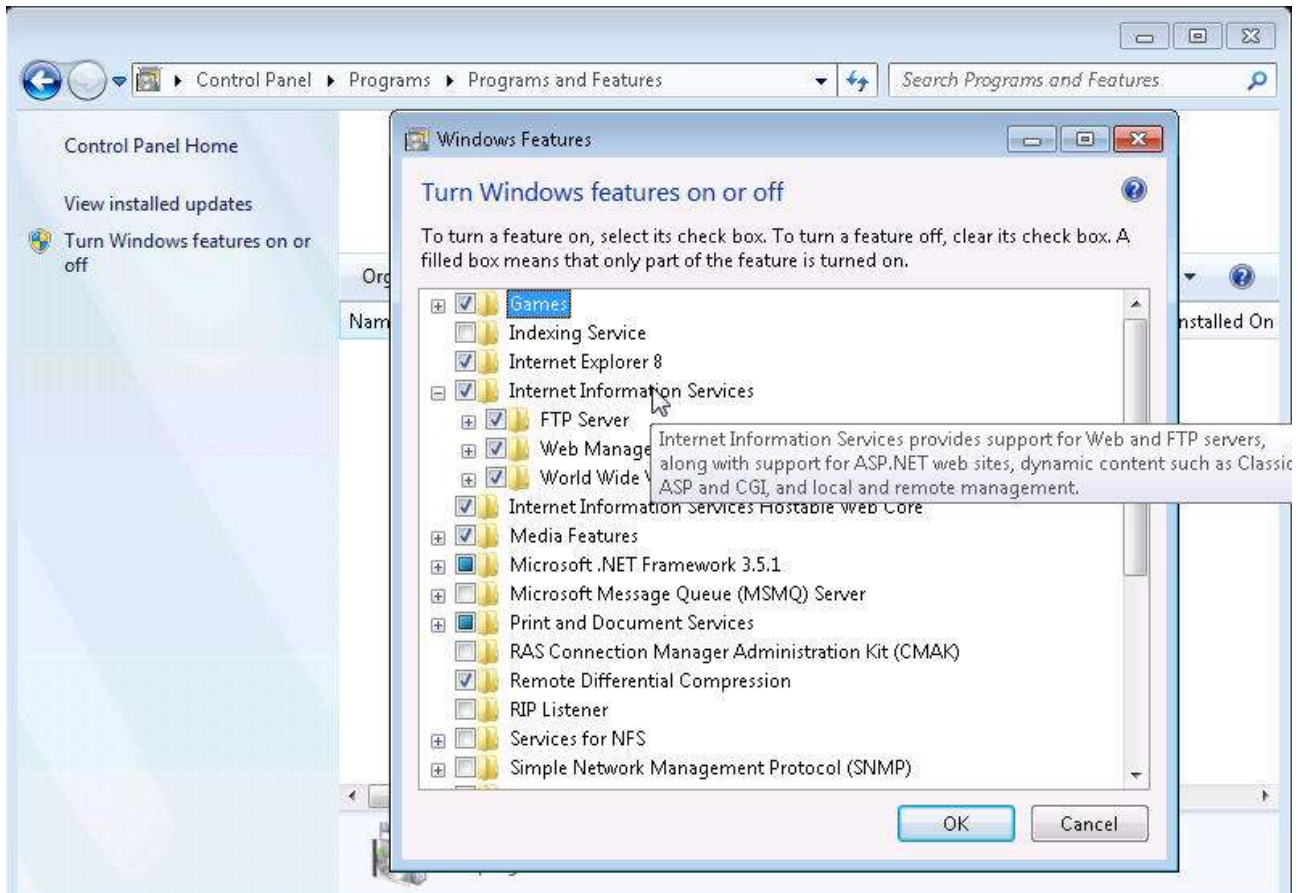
Control Panel ▸ Programs ▸ Programs and Features

Search Programs and Features

Control Panel Home

View installed updates

Turn Windows features on or off

Org

Nam

nstalled On

Windows Features

Turn Windows features on or off

To turn a feature on, select its check box. To turn a feature off, clear its check box. A filled box means that only part of the feature is turned on.

Games
Indexing Service
Internet Explorer 8
Internet Information Services
FTP Server
Web Manage
World Wide
Internet Information Services Hostable Web Core
Media Features
Microsoft .NET Framework 3.5.1
Microsoft Message Queue (MSMQ) Server
Print and Document Services
RAS Connection Manager Administration Kit (CMAK)
Remote Differential Compression
RIP Listener
Services for NFS
Simple Network Management Protocol (SNMP)

Internet Information Services provides support for Web and FTP servers, along with support for ASP.NET web sites, dynamic content such as Classic ASP and CGI, and local and remote management.

OK
Cancel